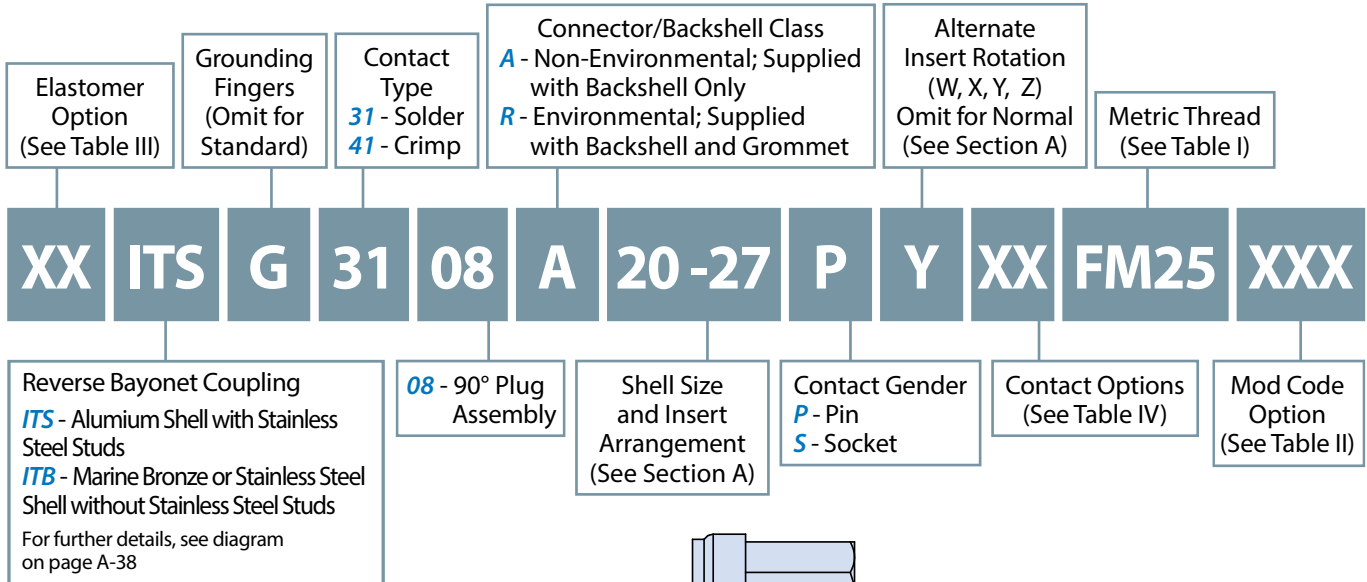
Elastomer Option (See Table III)

Grounding Fingers (Omit for Standard)

Contact Type
31 - Solder
41 - Crimp

Connector/Backshell Class
A - Non-Environmental; Supplied with Backshell Only
R - Environmental; Supplied with Backshell and Grommet

Alternate Insert Rotation (W, X, Y, Z) Omit for Normal (See Section A)

Metric Thread (See Table I)

XX ITS G 31 08 A 20 -27 P Y XX FM25 XXX

Reverse Bayonet Coupling
ITS - Alumium Shell with Stainless Steel Studs
ITB - Marine Bronze or Stainless Steel Shell without Stainless Steel Studs
For further details, see diagram on page A-38

08 - 90° Plug Assembly

Shell Size and Insert Arrangement (See Section A)

Contact Gender
P - Pin
S - Socket

Contact Options (See Table IV)

Mod Code Option (See Table II)